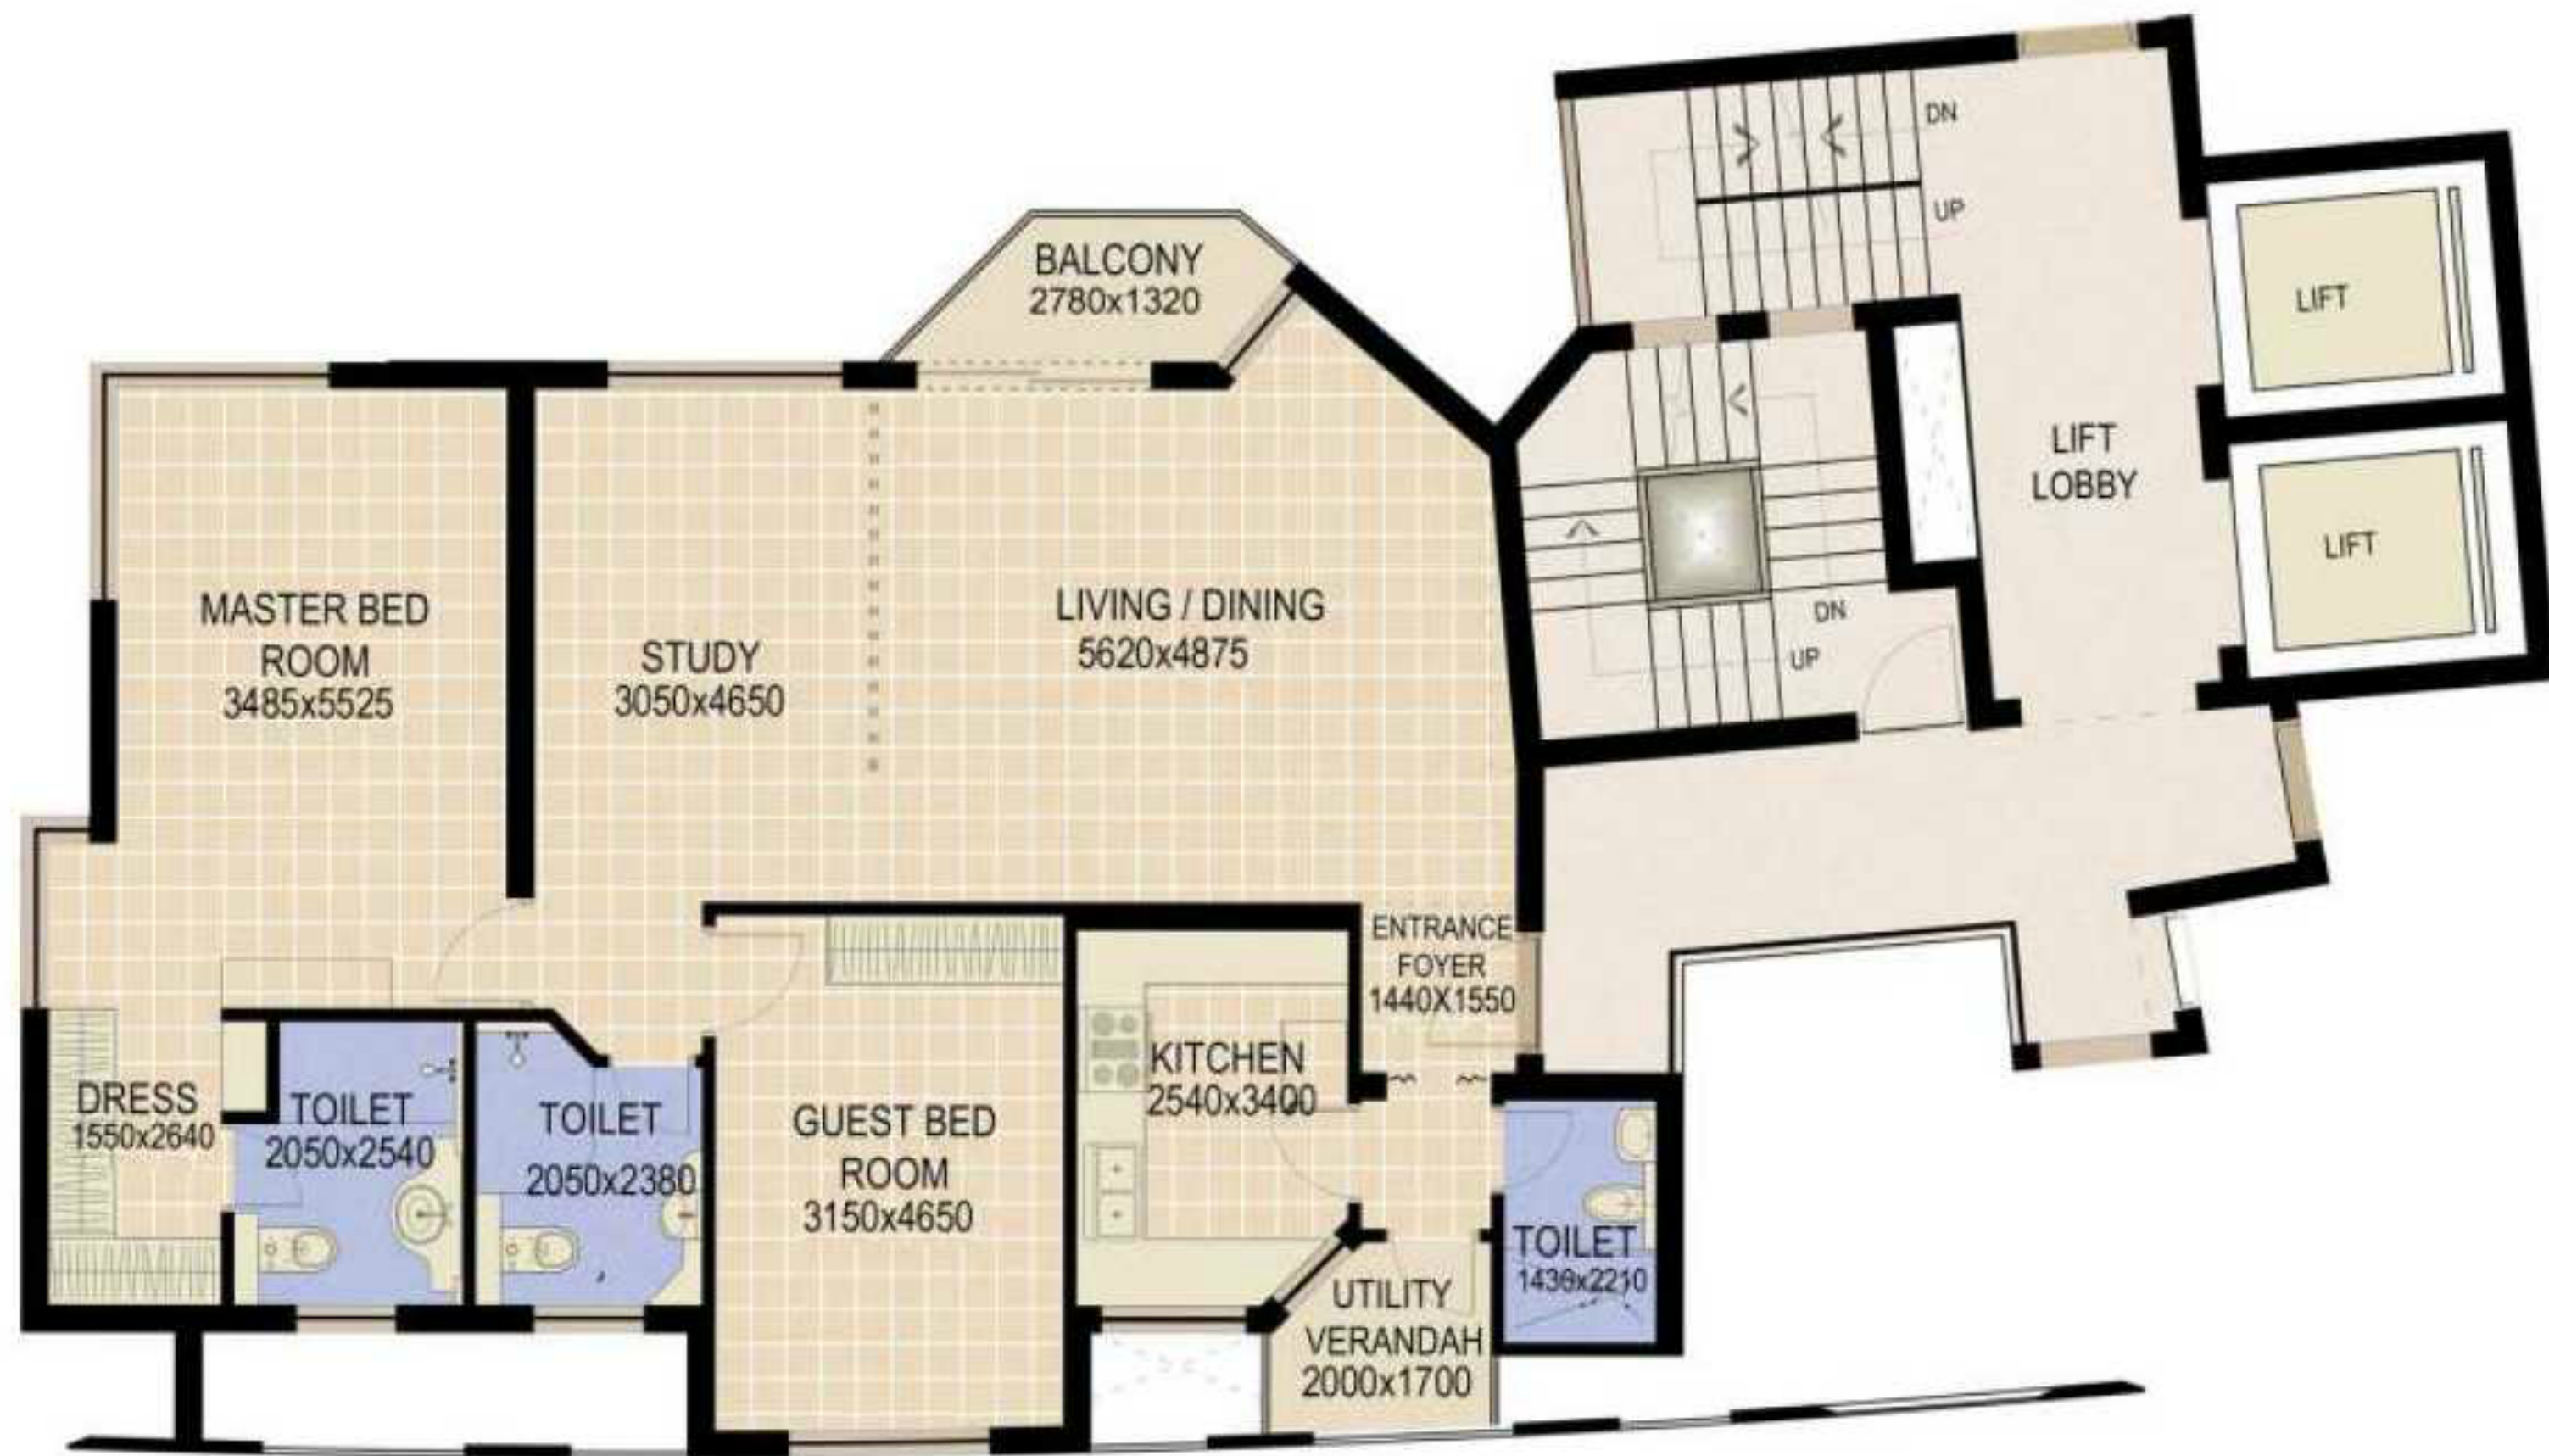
DN

UP

BALCONY
2780x1320

LIFT

LIFT LOBBY

LIFT

MASTER BED ROOM
3485x5525

STUDY
3050x4650

LIVING / DINING
5620x4875

DN

UP

ENTRANCE FOYER
1440X1550

KITCHEN
2540x3400

DRESS
1550x2640

TOILET
2050x2540

TOILET
2050x2380

GUEST BED ROOM
3150x4650

TOILET
1436x2210

UTILITY VERANDAH
2000x1700